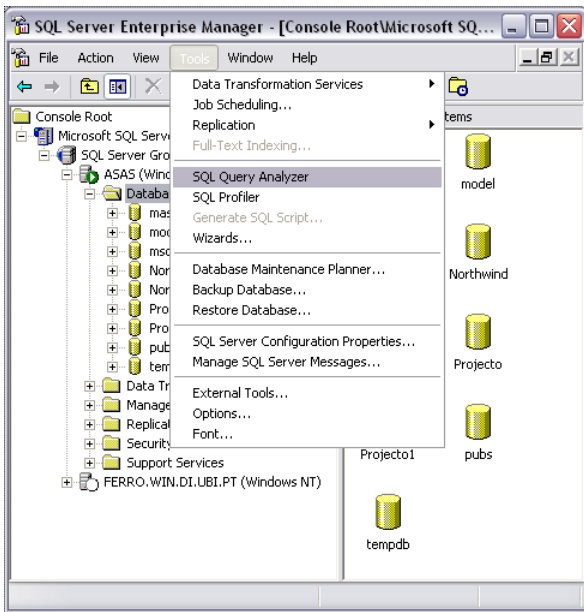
SQL Server Enterprise Manager - [Console Root\Microsoft SQ...

File Action View Tools Window Help

Console Root
Microsoft SQL Serv
SQL Server Gro
ASAS (Wind
Databa
mas
mod
msd
Nor
Nor
Pro
Pro
pub
tem
Data Tr
Manage
Replica
Security
Support Services
FERRO.WIN.DI.UBI.PT (Windows NT)

Data Transformation Services
Job Scheduling...
Replication
Full-Text Indexing...
SQL Query Analyzer
SQL Profiler
Generate SQL Script...
Wizards...
Database Maintenance Planner...
Backup Database...
Restore Database...
SQL Server Configuration Properties...
Manage SQL Server Messages...
External Tools...
Options...
Font...

tems
model
Northwind
Projecto
Projecto1
pubs
tempdb